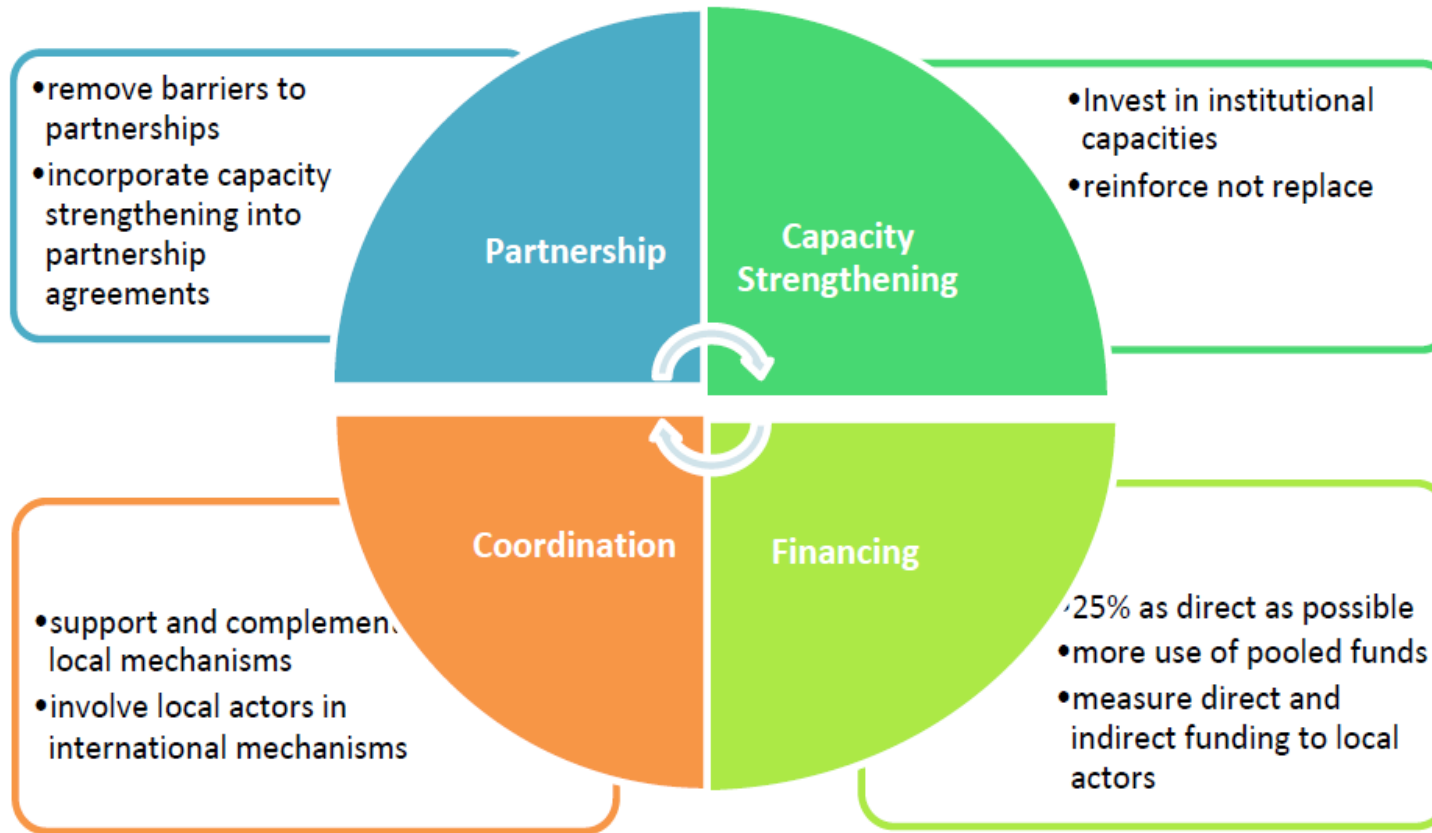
•remove barriers to partnerships
•incorporate capacity strengthening into partnership agreements

Partnership

•Invest in institutional capacities
•reinforce not replace

Capacity Strengthening

Coordination

•support and complement local mechanisms
•involve local actors in international mechanisms

Financing

•25% as direct as possible
•more use of pooled funds
•measure direct and indirect funding to local actors